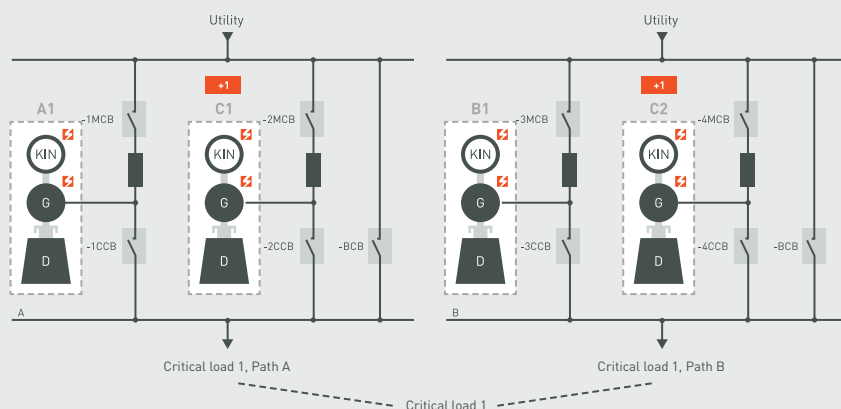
Utility

+1

A1

-1MCB

KIN

G

D

-1CCB

C1

-2MCB

KIN

G

D

-2CCB

-BCB

A

Critical load 1, Path A

Utility

+1

B1

-3MCB

KIN

G

D

-3CCB

C2

-4MCB

KIN

G

D

-4CCB

-BCB

B

Critical load 1, Path B

Critical load 1